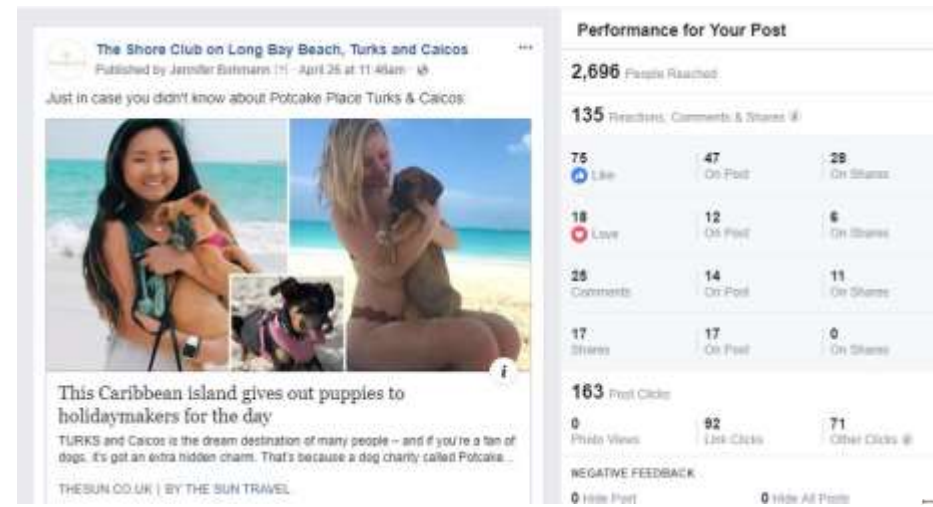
The Shore Club on Long Bay Beach, Turks and Caicos
Published by Jennifer Bohmann [?] · April 26 at 11:46am ·

Just in case you didn't know about Potcake Place Turks & Caicos

This Caribbean island gives out puppies to holidaymakers for the day

TURKS and Caicos is the dream destination of many people – and if you're a fan of dogs, it's got an extra hidden charm. That's because a dog charity called Potcake...

THESUN.CO.UK | BY THE SUN TRAVEL

Performance for Your Post

2,696 People Reached

135 Reactions, Comments & Shares

| 75 Like | 47 On Post | 28 On Shares |
|---|---|---|
| 18 Love | 12 On Post | 6 On Shares |
| 25 Comments | 14 On Post | 11 On Shares |
| 17 Shares | 17 On Post | 0 On Shares |

163 Post Clicks

| 0 Photo Views | 92 Link Clicks | 71 Other Clicks |
|---|---|---|

NEGATIVE FEEDBACK

0 Hide Post
0 Hide All Posts